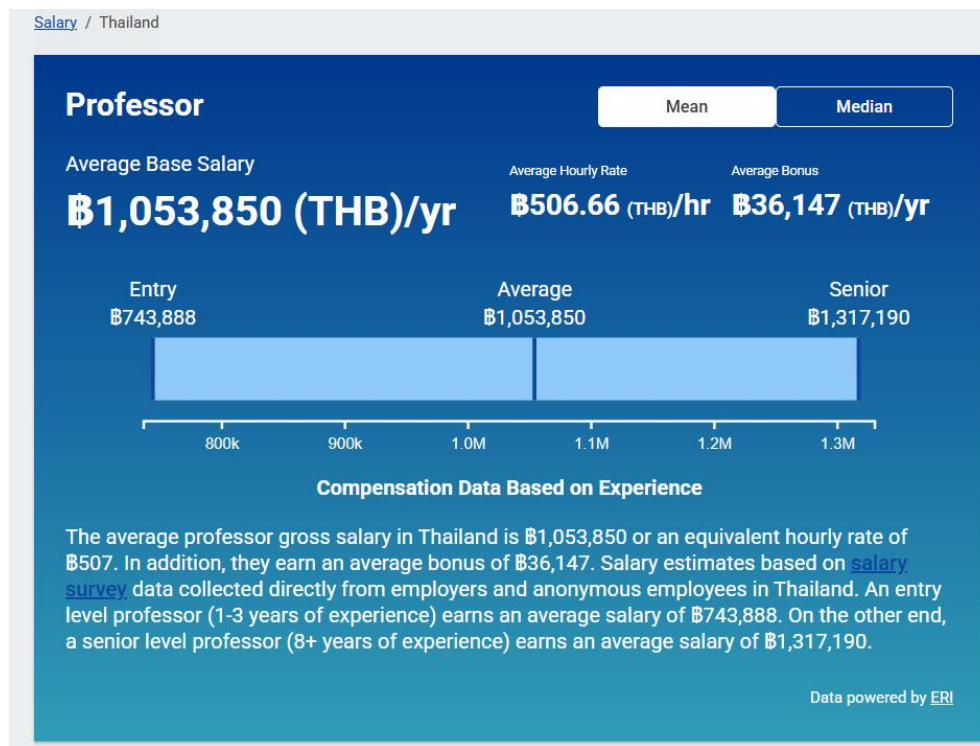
Salary / Thailand

Professor

Mean

Median

Average Base Salary

฿1,053,850 (THB)/yr

Average Hourly Rate

฿506.66 (THB)/hr

Average Bonus

฿36,147 (THB)/yr

Entry
฿743,888

Average
฿1,053,850

Senior
฿1,317,190

800k 900k 1.0M 1.1M 1.2M 1.3M

Compensation Data Based on Experience

The average professor gross salary in Thailand is ฿1,053,850 or an equivalent hourly rate of ฿507. In addition, they earn an average bonus of ฿36,147. Salary estimates based on salary survey data collected directly from employers and anonymous employees in Thailand. An entry level professor (1-3 years of experience) earns an average salary of ฿743,888. On the other end, a senior level professor (8+ years of experience) earns an average salary of ฿1,317,190.

Data powered by ERI